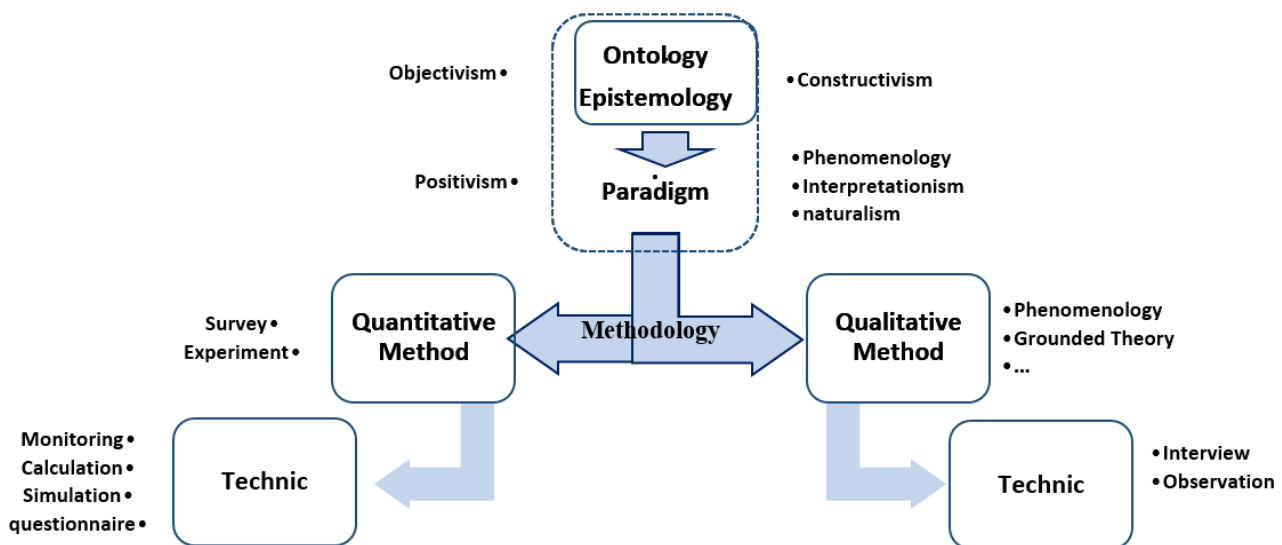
Ontology
Epistemology

Objectivism •

• Constructivism

Positivism •

Paradigm

• Phenomenology
• Interpretationism
• naturalism

Survey •
Experiment •

Quantitative Method

Methodology

Qualitative Method

• Phenomenology
• Grounded Theory
• ...

Monitoring •
Calculation •
Simulation •
questionnaire •

Technic

Technic

• Interview
• Observation